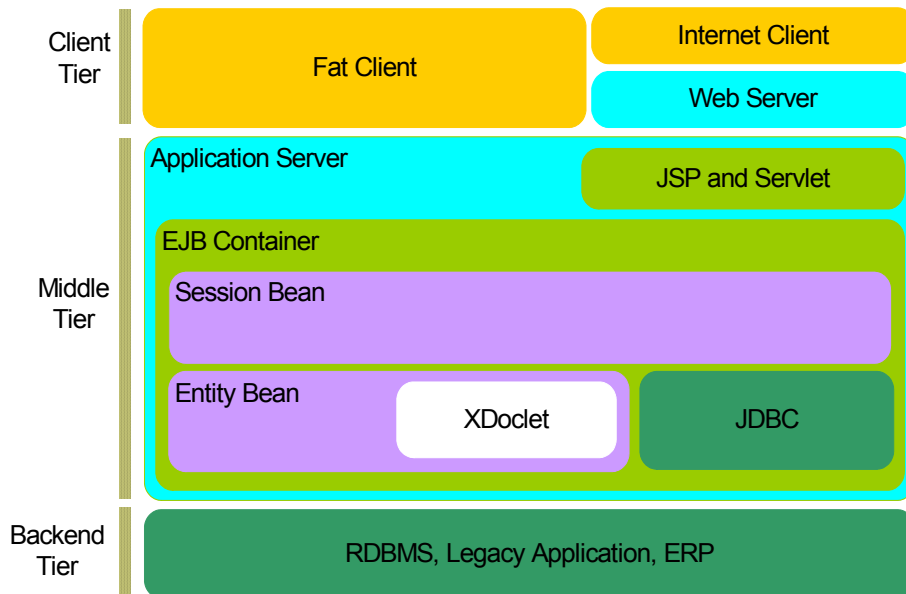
Client Tier

Fat Client

Internet Client

Web Server

Middle Tier

Application Server

JSP and Servlet

EJB Container

Session Bean

Entity Bean

XDoclet

JDBC

Backend Tier

RDBMS, Legacy Application, ERP